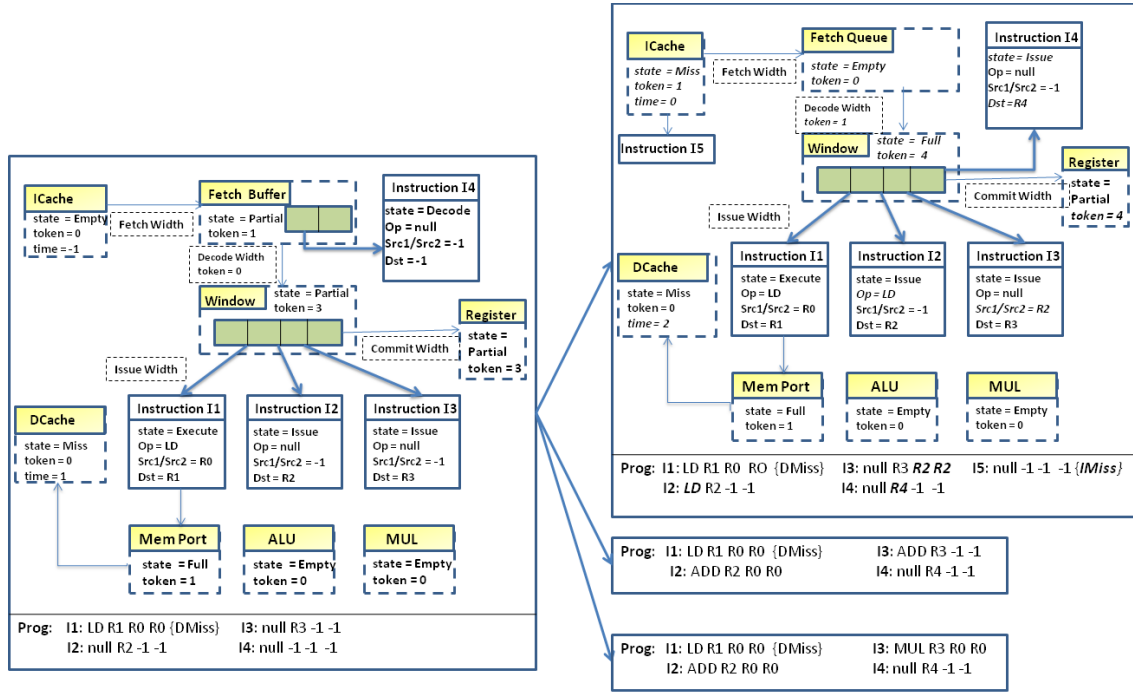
ICache
state = Empty
token = 0
time = -1

Fetch Width

Fetch Buffer
state = Partial
token = 1

Instruction I4
state = Decode
Op = null
Src1/Src2 = -1
Dst = -1

Decode Width
token = 0

Window
state = Partial
token = 3

Register
state = Partial
token = 3

Commit Width

Issue Width

DCache
state = Miss
token = 0
time = 1

Instruction I1
state = Execute
Op = LD
Src1/Src2 = R0
Dst = R1

Instruction I2
state = Issue
Op = null
Src1/Src2 = -1
Dst = R2

Instruction I3
state = Issue
Op = null
Src1/Src2 = -1
Dst = R3

Mem Port
state = Full
token = 1

ALU
state = Empty
token = 0

MUL
state = Empty
token = 0

Prog: I1: LD R1 R0 R0 {DMiss} I3: null R3 -1 -1
I2: null R2 -1 -1 I4: null -1 -1 -1

ICache
state = Miss
token = 1
time = 0

Fetch Width

Fetch Queue
state = Empty
token = 0

Instruction I4
state = Issue
Op = null
Src1/Src2 = -1
Dst = R4

Decode Width
token = 1

Instruction I5

Window
state = Full
token = 4

Register
state = Partial
token = 4

Commit Width

Issue Width

DCache
state = Miss
token = 0
time = 2

Instruction I1
state = Execute
Op = LD
Src1/Src2 = R0
Dst = R1

Instruction I2
state = Issue
Op = LD
Src1/Src2 = -1
Dst = R2

Instruction I3
state = Issue
Op = null
Src1/Src2 = R2
Dst = R3

Mem Port
state = Full
token = 1

ALU
state = Empty
token = 0

MUL
state = Empty
token = 0

Prog: I1: LD R1 R0 RO {DMiss} I3: null R3 R2 R2 I5: null -1 -1 -1 {IMiss}
I2: LD R2 -1 -1 I4: null R4 -1 -1

Prog: I1: LD R1 R0 R0 {DMiss} I3: ADD R3 -1 -1
I2: ADD R2 R0 R0 I4: null R4 -1 -1

Prog: I1: LD R1 R0 R0 {DMiss} I3: MUL R3 R0 R0
I2: ADD R2 R0 R0 I4: null R4 -1 -1